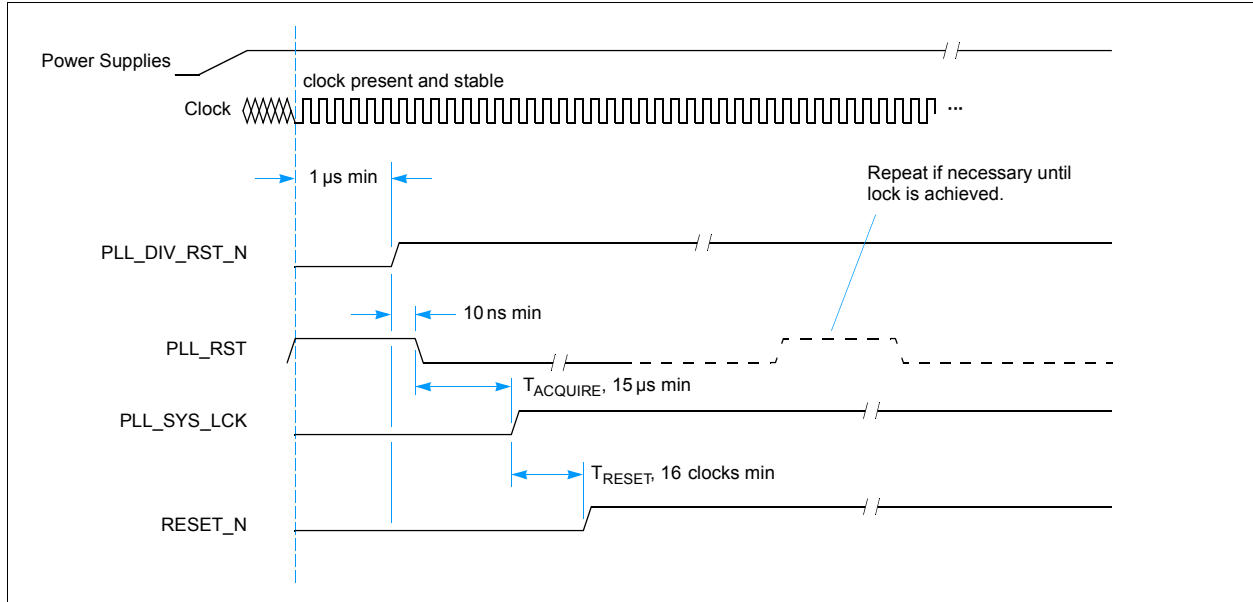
Power Supplies

clock present and stable

Clock

...

1 µs min

Repeat if necessary until lock is achieved.

PLL_DIV_RST_N

10 ns min

PLL_RST

$T_{ACQUIRE}$, 15 µs min

PLL_SYS_LCK

$T_{RESET}$, 16 clocks min

RESET_N